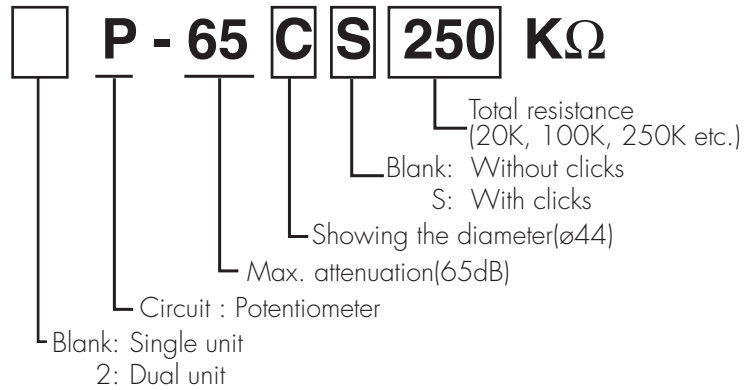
P - 65 C S 250 K$\Omega$

Total resistance (20K, 100K, 250K etc.)

Blank: Without clicks
S: With clicks

Showing the diameter(ø44)

Max. attenuation(65dB)

Circuit : Potentiometer

Blank: Single unit
2: Dual unit